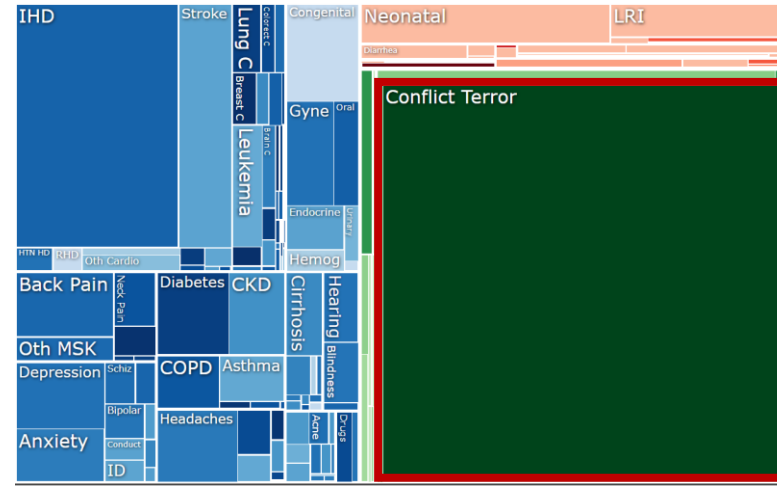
IHD
Stroke
Lung C
Colorect C
Breast C
Leukemia
Brain C
HTN HD
RHD
Oth Cardio
Congenital
Gyne
Oral
Endocrine
Urinary
Hemog
Neonatal
LRI
Diarrhea
Conflict Terror
Back Pain
Neck Pain
Oth MSK
Diabetes
CKD
Cirrhosis
Hearing
Blindness
Depression
Schiz
COPD
Asthma
Bipolar
Anxiety
Conduct
ID
Headaches
Acne
Drugs